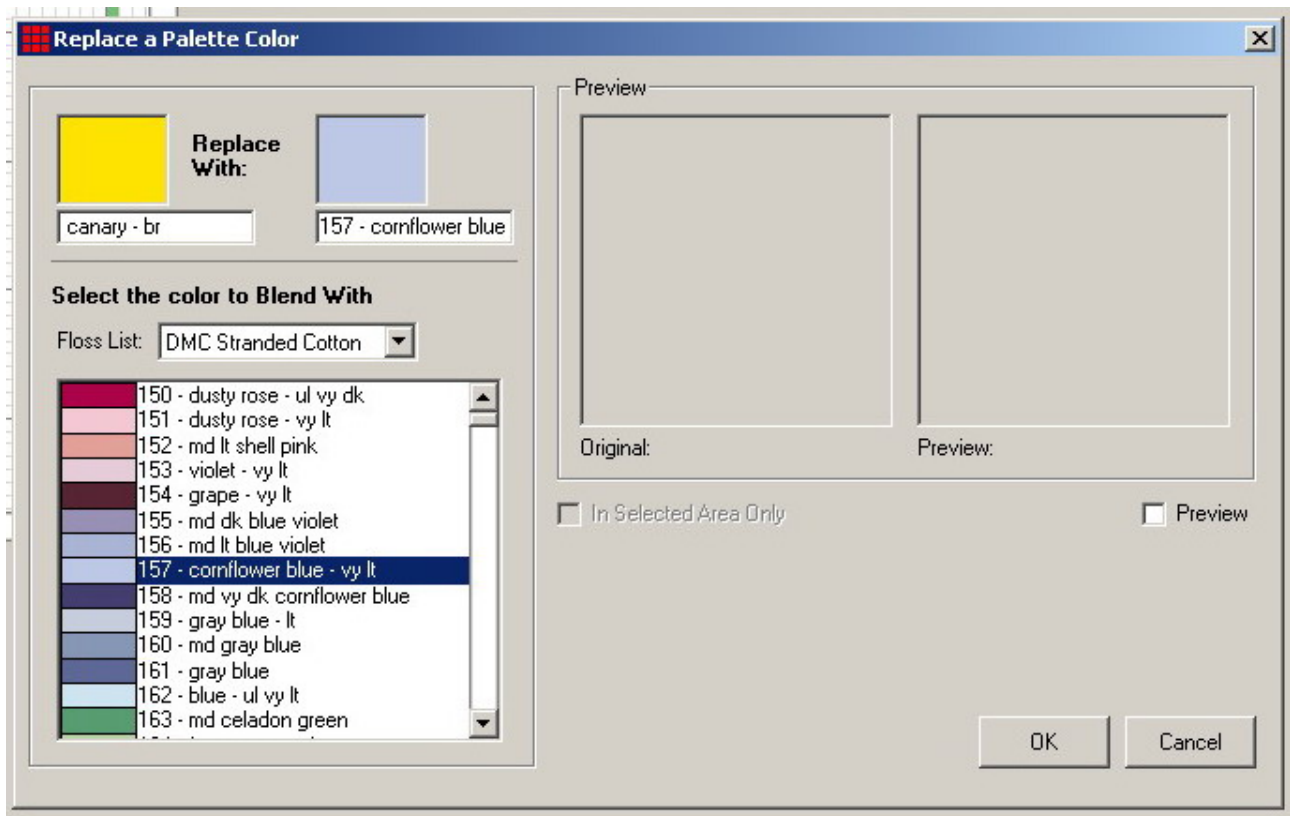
Replace a Palette Color

Replace With:

canary - br

157 - cornflower blue

Select the color to Blend With

Floss List: DMC Stranded Cotton

150 - dusty rose - ul vy dk
151 - dusty rose - vy lt
152 - md lt shell pink
153 - violet - vy lt
154 - grape - vy lt
155 - md dk blue violet
156 - md lt blue violet
157 - cornflower blue - vy lt
158 - md vy dk cornflower blue
159 - gray blue - lt
160 - md gray blue
161 - gray blue
162 - blue - ul vy lt
163 - md celadon green
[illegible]

Preview

Original:

Preview:

In Selected Area Only

Preview

OK

Cancel